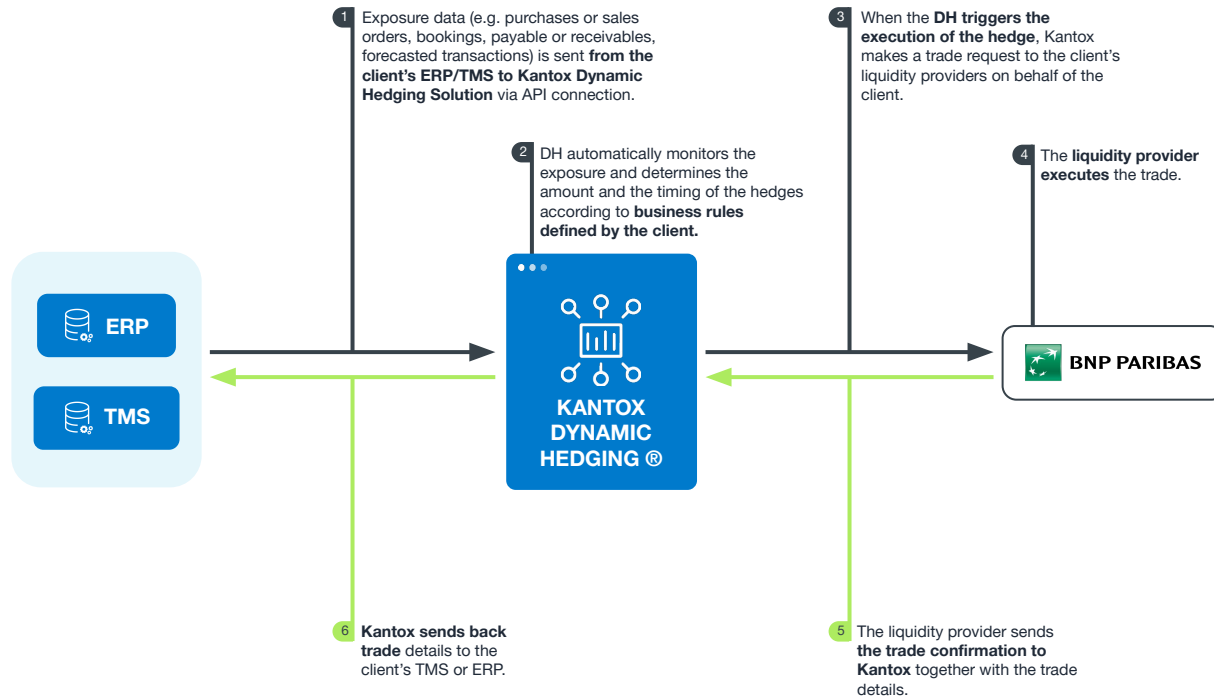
1 Exposure data (e.g. purchases or sales orders, bookings, payable or receivables, forecasted transactions) is sent from the client's ERP/TMS to Kantox Dynamic Hedging Solution via API connection.

3 When the DH triggers the execution of the hedge, Kantox makes a trade request to the client's liquidity providers on behalf of the client.

2 DH automatically monitors the exposure and determines the amount and the timing of the hedges according to business rules defined by the client.

4 The liquidity provider executes the trade.

ERP

TMS

KANTOX DYNAMIC HEDGING ®

BNP PARIBAS

6 Kantox sends back trade details to the client's TMS or ERP.

5 The liquidity provider sends the trade confirmation to Kantox together with the trade details.